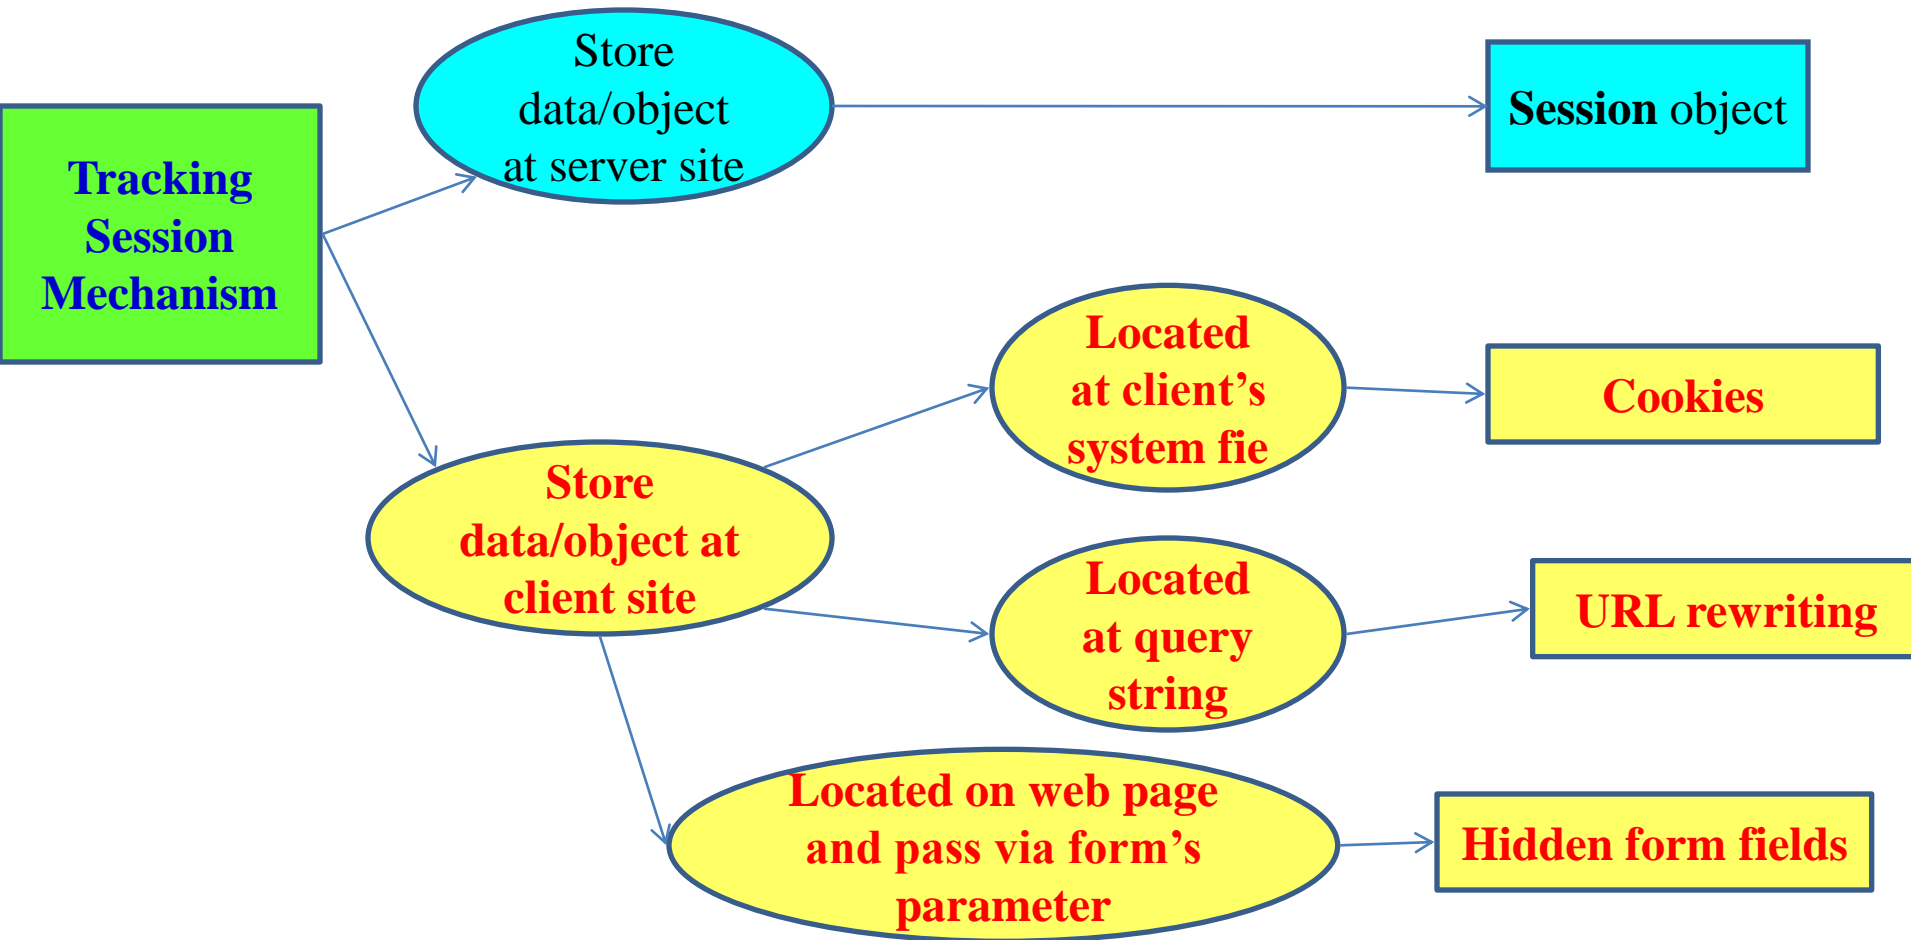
Tracking Session Mechanism

Store data/object at server site

Session object

Store data/object at client site

Located at client's system fie

Cookies

Located at query string

URL rewriting

Located on web page and pass via form's parameter

Hidden form fields